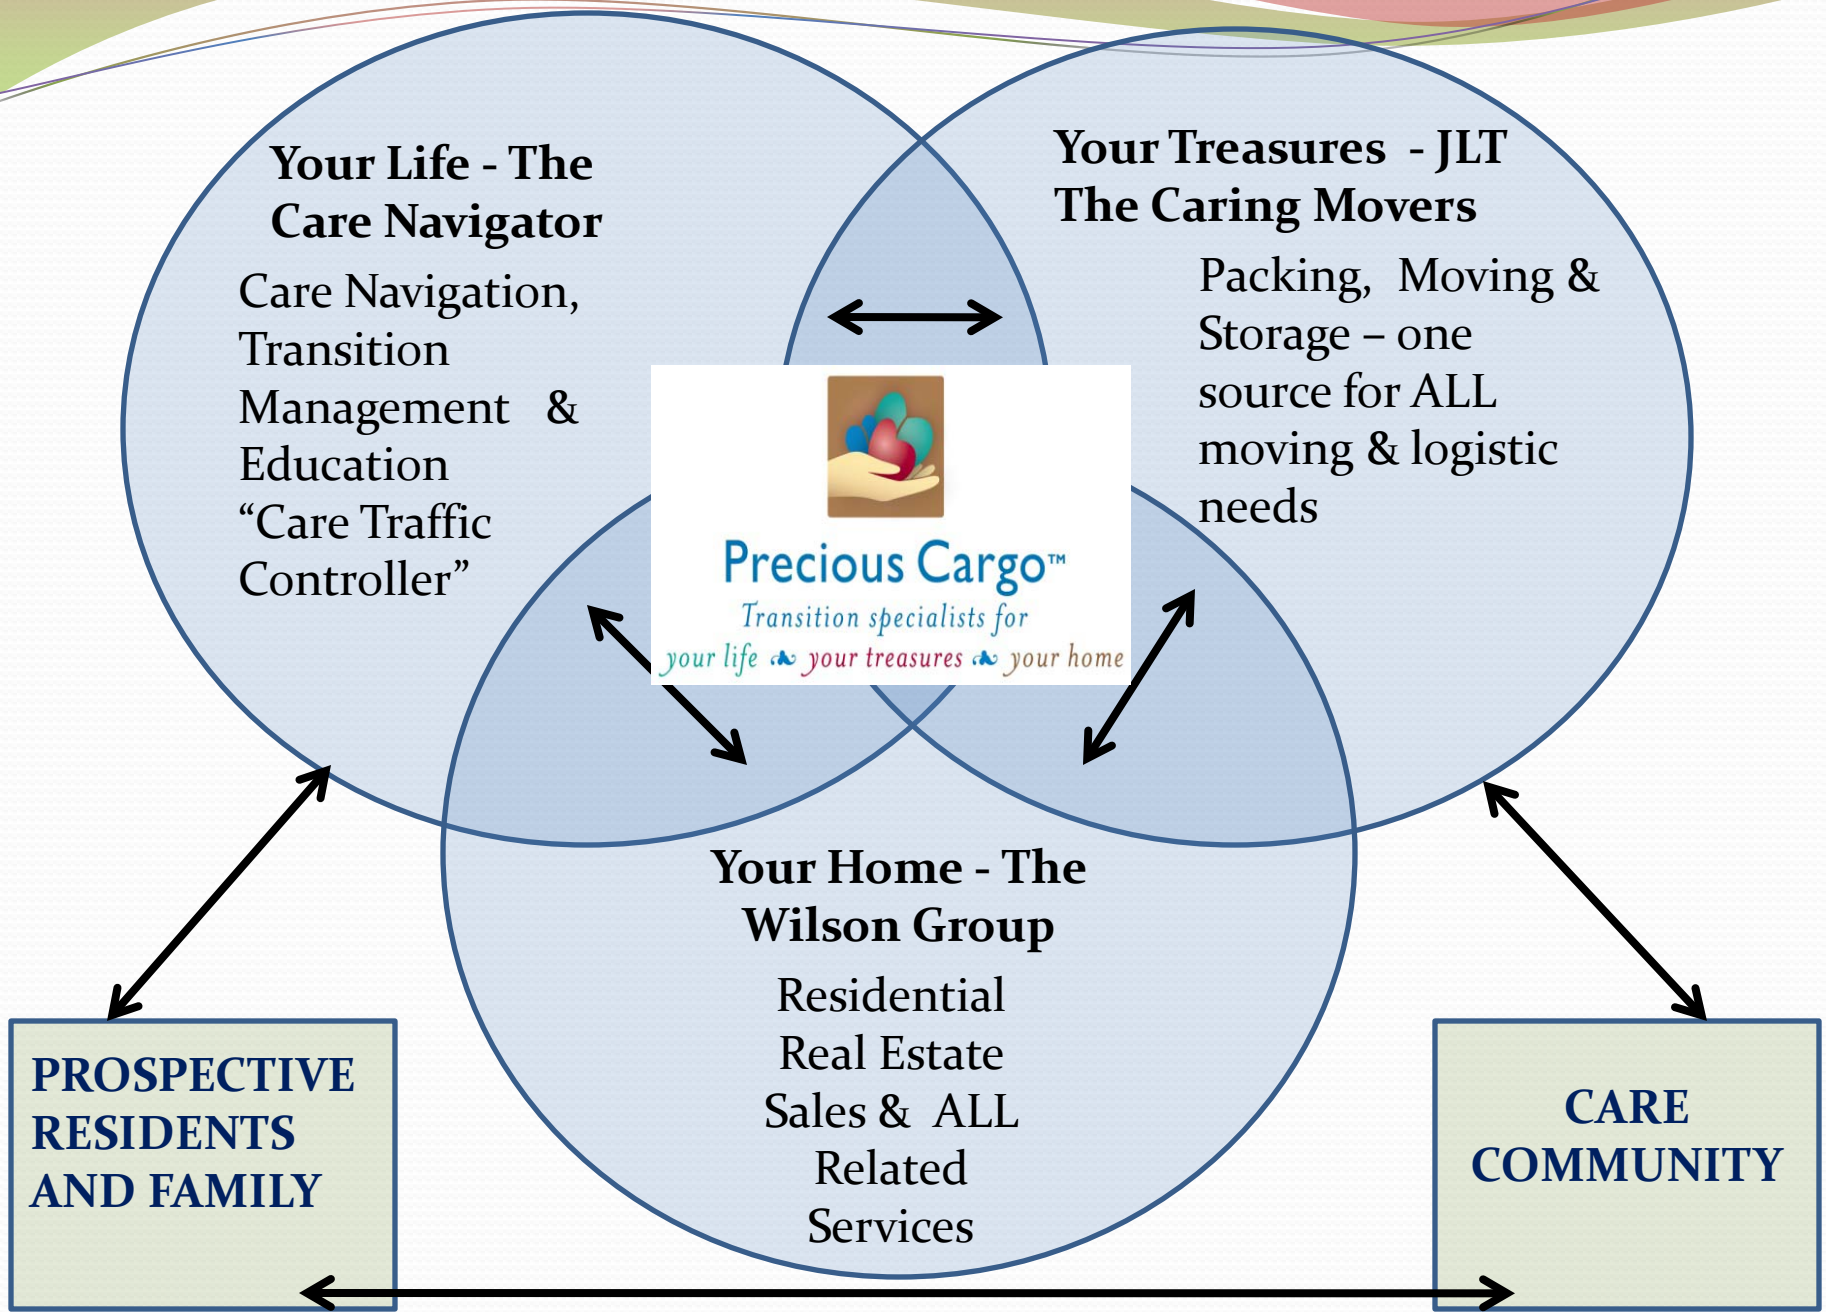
Your Life - The Care Navigator

Care Navigation, Transition Management & Education "Care Traffic Controller"

Your Treasures - JLT The Caring Movers

Packing, Moving & Storage – one source for ALL moving & logistic needs

Precious Cargo™
Transition specialists for
your life your treasures your home

Your Home - The Wilson Group

Residential Real Estate Sales & ALL Related Services

PROSPECTIVE RESIDENTS AND FAMILY

CARE COMMUNITY